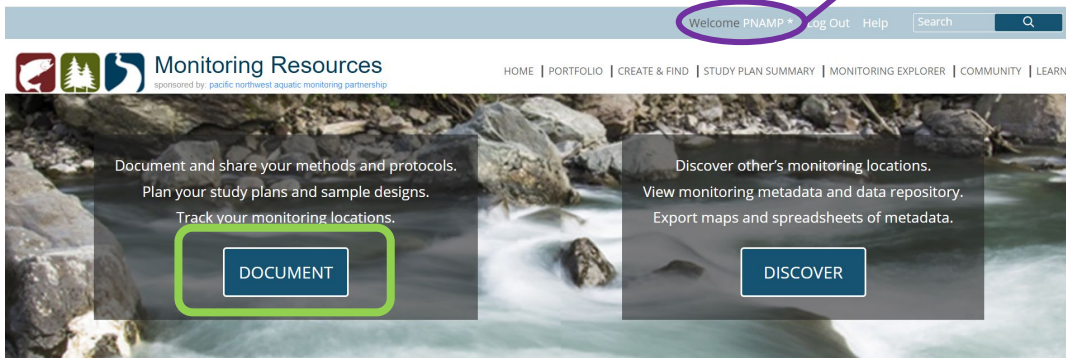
Welcome PNAMP * Log Out Help Search

Monitoring Resources
sponsored by: pacific northwest aquatic monitoring partnership

HOME | PORTFOLIO | CREATE & FIND | STUDY PLAN SUMMARY | MONITORING EXPLORER | COMMUNITY | LEARN

Document and share your methods and protocols.
Plan your study plans and sample designs.
Track your monitoring locations.

DOCUMENT

Discover other's monitoring locations.
View monitoring metadata and data repository.
Export maps and spreadsheets of metadata.

DISCOVER